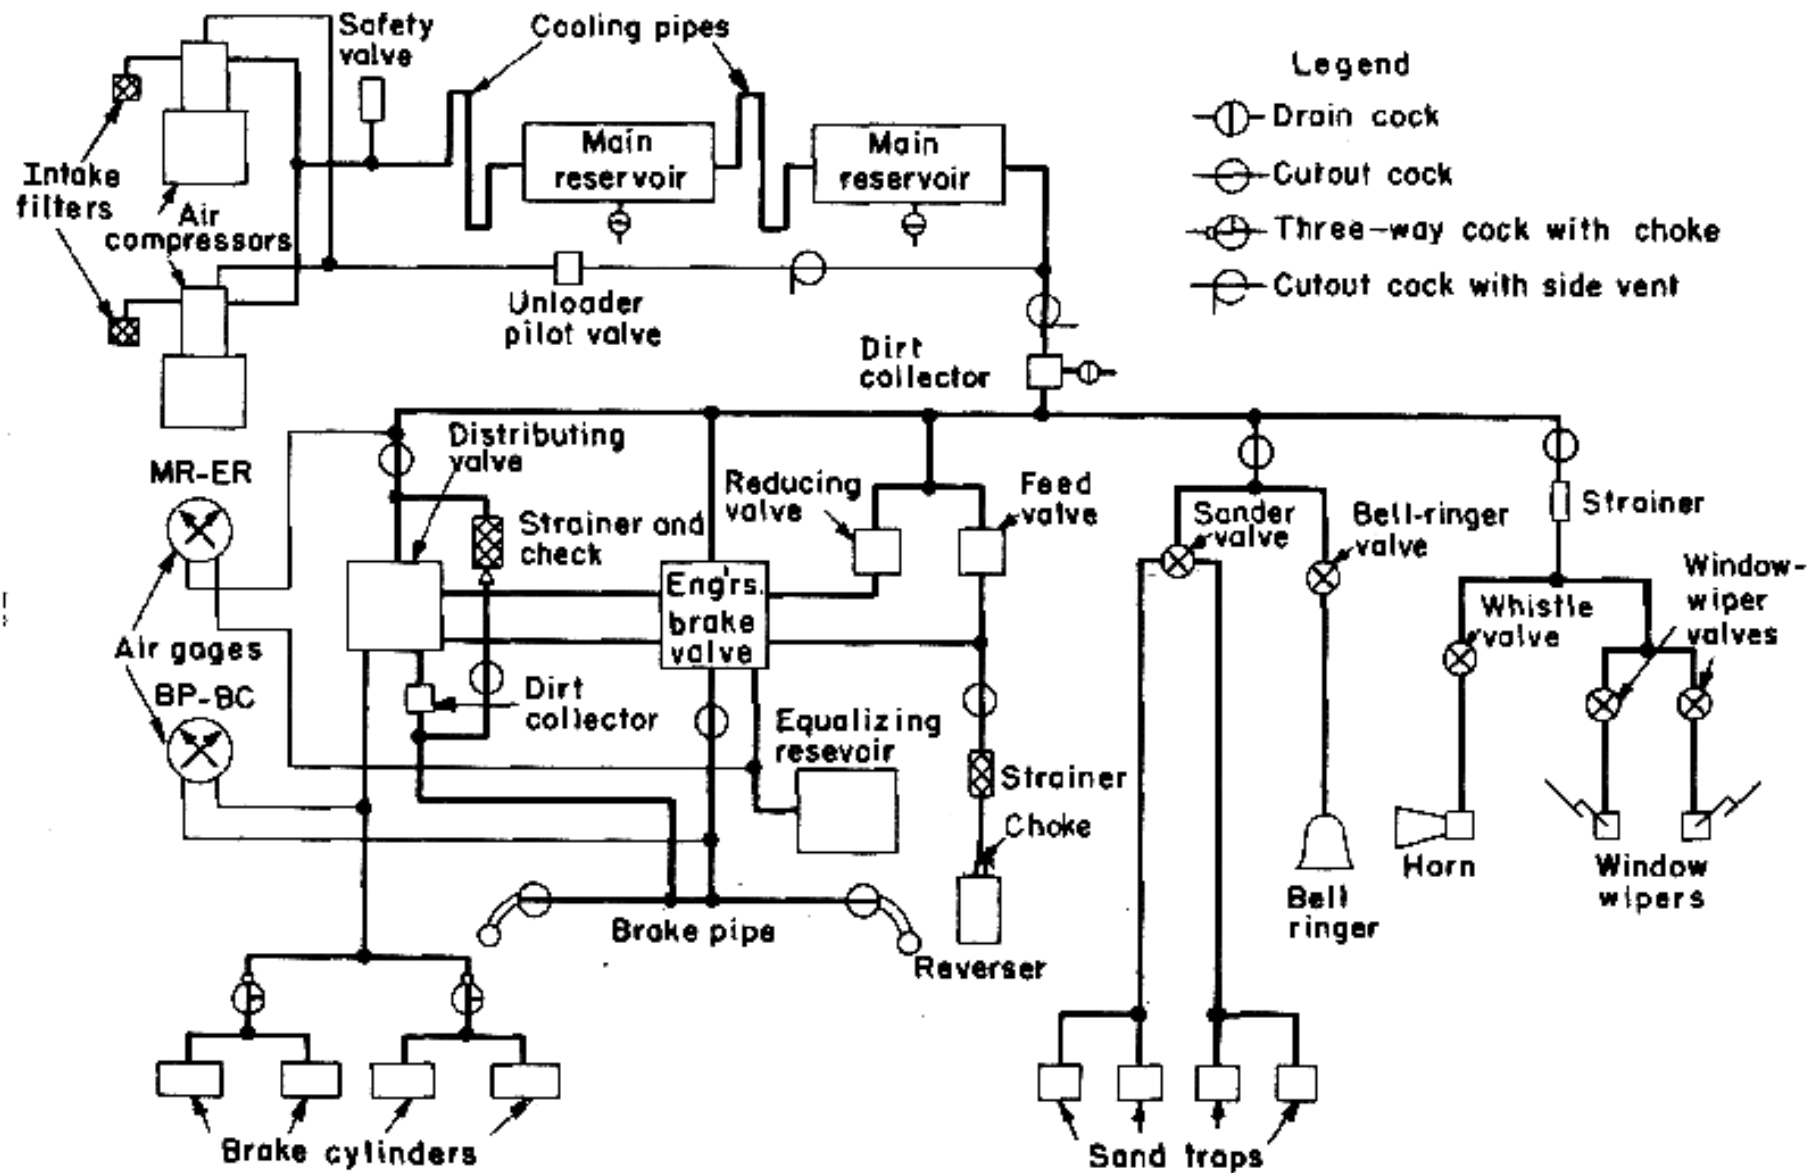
Safety valve

Cooling pipes

Legend

Drain cock

Cutout cock

Three-way cock with choke

Cutout cock with side vent

Main reservoir

Main reservoir

Intake filters

Air compressors

Unloader pilot valve

Dirt collector

Distributing valve

MR-ER

Reducing valve

Feed valve

Sander valve

Bell-ringer valve

Strainer

Strainer and check

Eng'rs. brake valve

Whistle valve

Window-wiper valves

Air gages

BP-BC

Dirt collector

Equalizing resevoir

Strainer

Choke

Bell ringer

Horn

Window wipers

Brake pipe

Reverser

Brake cylinders

Sand traps